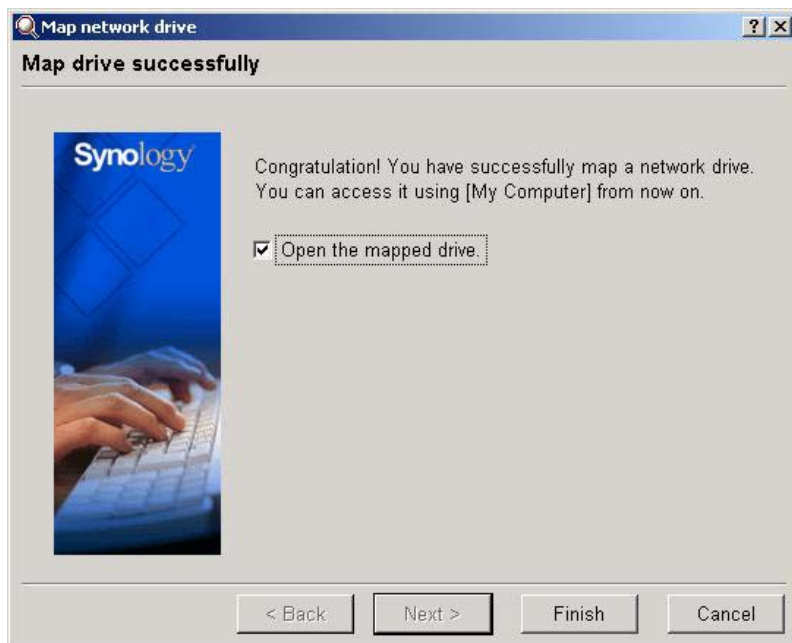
Map network drive

? X

Map drive successfully

Synology

Congratulation! You have successfully map a network drive. You can access it using [My Computer] from now on.

☑ Open the mapped drive.

< Back | Next > | Finish | Cancel